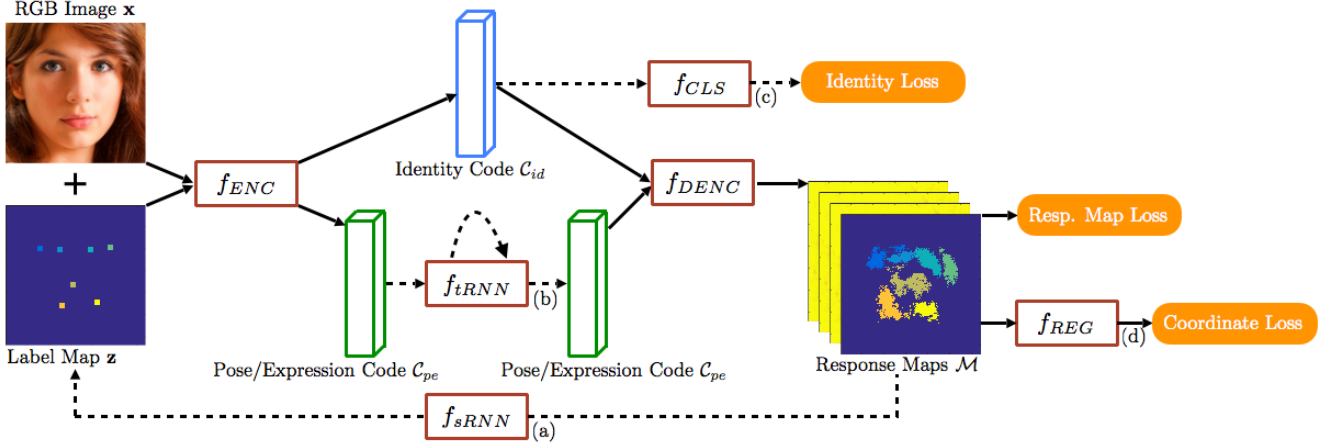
RGB Image $\mathbf{x}$

+

Label Map $\mathbf{z}$

$f_{ENC}$

Identity Code $\mathcal{C}_{id}$

$f_{CLS}$

(c)

Identity Loss

$f_{DENC}$

Resp. Map Loss

$f_{tRNN}$

(b)

Pose/Expression Code $\mathcal{C}_{pe}$

Pose/Expression Code $\mathcal{C}_{pe}$

Response Maps $\mathcal{M}$

$f_{REG}$

(d)

Coordinate Loss

$f_{sRNN}$

(a)